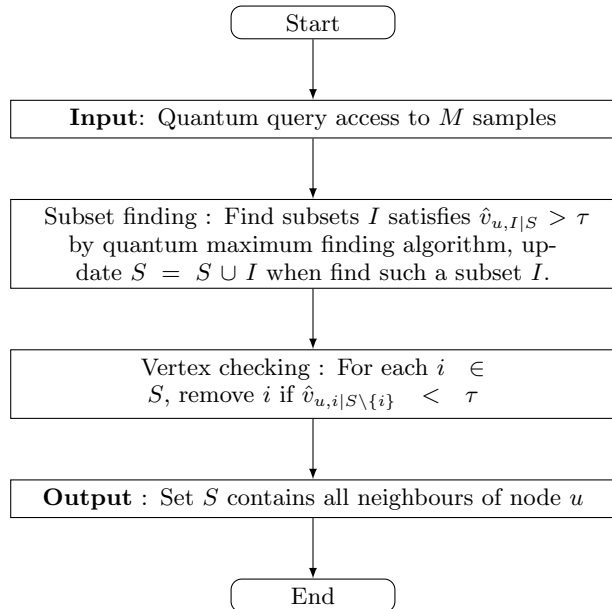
Start

**Input**: Quantum query access to $M$ samples

Subset finding : Find subsets $I$ satisfies $\hat{v}_{u,I|S} > \tau$ by quantum maximum finding algorithm, update $S = S \cup I$ when find such a subset $I$.

Vertex checking : For each $i \in S$, remove $i$ if $\hat{v}_{u,i|S\setminus\{i\}} < \tau$

**Output** : Set $S$ contains all neighbours of node $u$

End